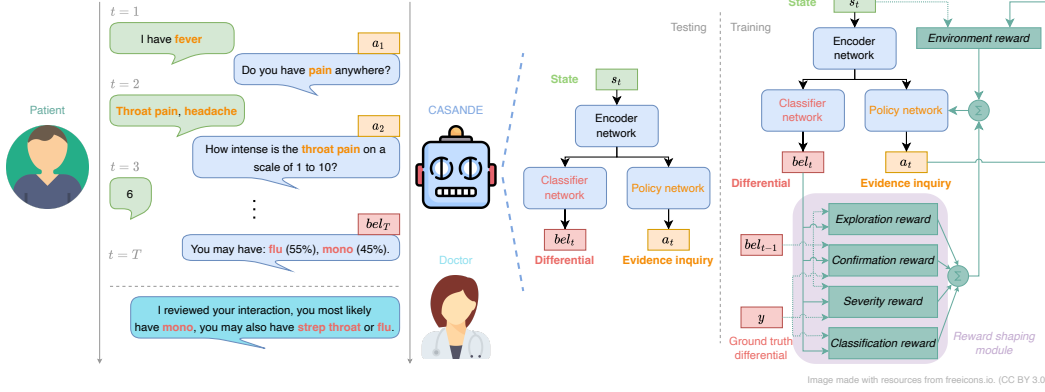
Patient

$t = 1$

I have fever

$a_1$

Do you have pain anywhere?

$t = 2$

Throat pain, headache

$a_2$

How intense is the throat pain on a scale of 1 to 10?

$t = 3$

6

$bel_T$

$t = T$

You may have: flu (55%), mono (45%).

I reviewed your interaction, you most likely have mono, you may also have strep throat or flu.

CASANDE

Doctor

Testing

State $s_t$

Encoder network

Classifier network

Policy network

$bel_t$

$a_t$

Differential

Evidence inquiry

Training

State $s_t$

Encoder network

Environment reward

Classifier network

Policy network

$\Sigma$

$bel_t$

$a_t$

Differential

Evidence inquiry

$bel_{t-1}$

Exploration reward

Confirmation reward

$\Sigma$

Severity reward

$y$

Classification reward

Ground truth differential

Reward shaping module

Image made with resources from freeicons.io. (CC BY 3.0